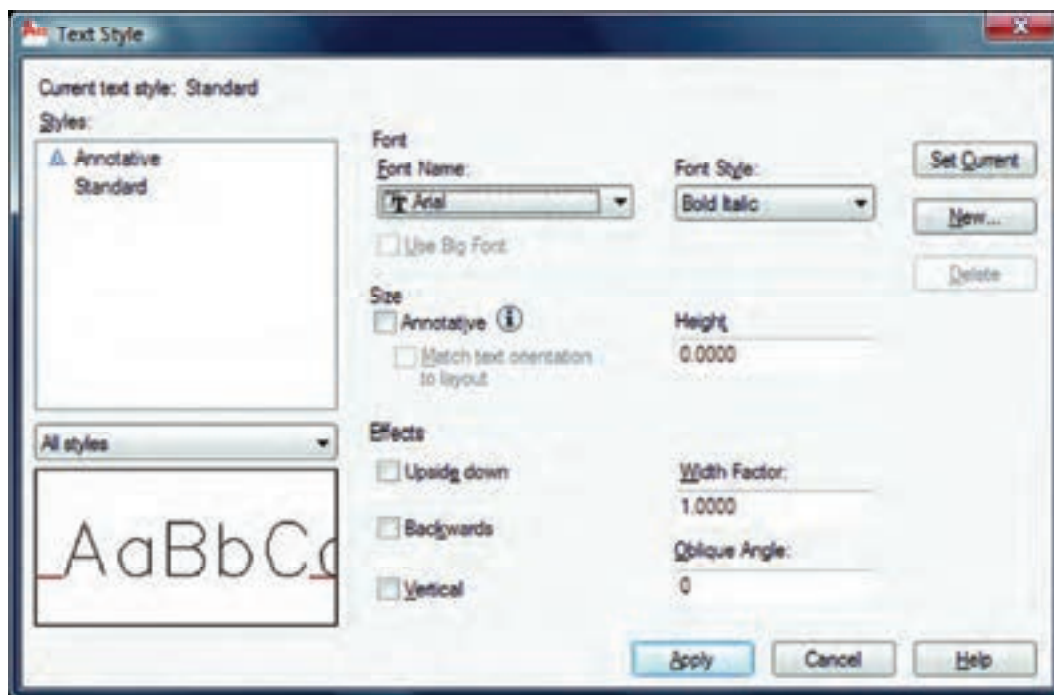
Text Style

Current text style: Standard

Styles:

Annotative
Standard

All styles

AaBbCc

Font

Font Name:

Arial

Use Big Font

Font Style:

Bold Italic

Set Current

New...

Delete

Size

Annotative

Match text orientation to layout

Height

0.0000

Effects

Upside down

Backwards

Vertical

Width Factor:

1.0000

Oblique Angle:

0

Apply

Cancel

Help